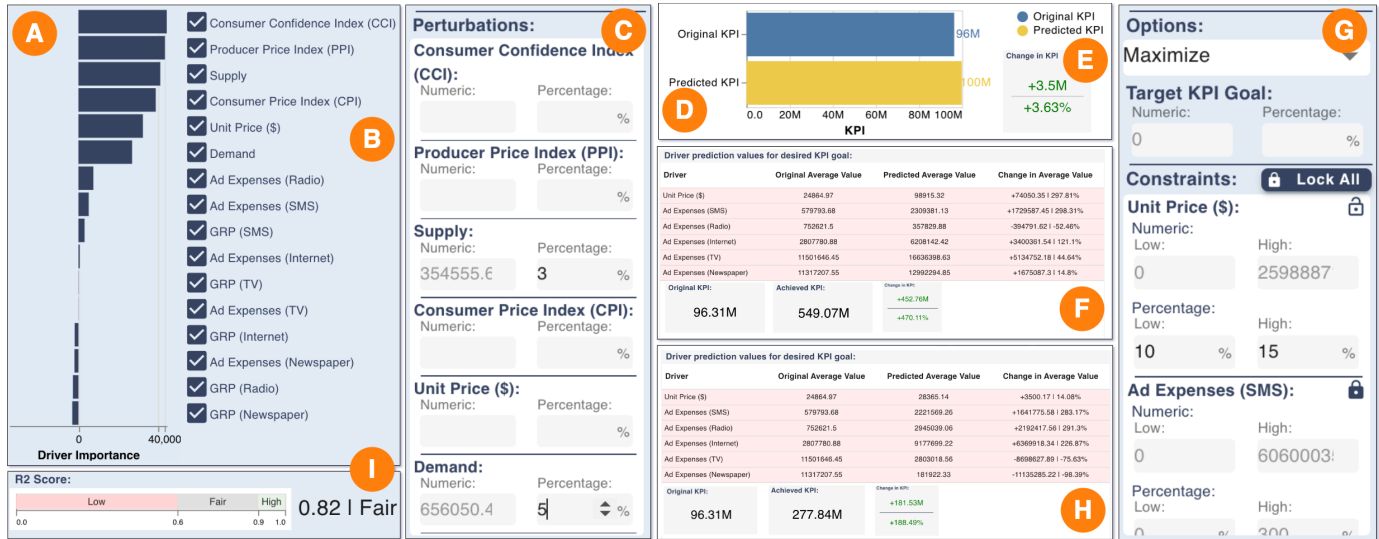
A

Consumer Confidence Index (CCI)
Producer Price Index (PPI)
Supply
Consumer Price Index (CPI)
Unit Price ($)
Demand
Ad Expenses (Radio)
Ad Expenses (SMS)
GRP (SMS)
Ad Expenses (Internet)
GRP (TV)
Ad Expenses (TV)
GRP (Internet)
Ad Expenses (Newspaper)
GRP (Radio)
GRP (Newspaper)

B

0 40,000
Driver Importance

R2 Score:
Low Fair High
0.0 0.6 0.9 1.0
0.82 | Fair

I

Perturbations:

C

Consumer Confidence Index (CCI):
Numeric: Percentage:
%

Producer Price Index (PPI):
Numeric: Percentage:
%

Supply:
Numeric: Percentage:
354555.6 3 %

Consumer Price Index (CPI):
Numeric: Percentage:
%

Unit Price ($):
Numeric: Percentage:
%

Demand:
Numeric: Percentage:
656050.4 5 %

Original KPI
Predicted KPI
Original KPI 96M
Predicted KPI 100M
0.0 20M 40M 60M 80M 100M
KPI

D

E

Change in KPI
+3.5M
+3.63%

Driver prediction values for desired KPI goal:

| Driver | Original Average Value | Predicted Average Value | Change in Average Value |
|---|---|---|---|
| Unit Price ($) | 24864.97 | 98915.32 | +74050.35 \| 297.81% |
| Ad Expenses (SMS) | 579793.68 | 2309381.13 | +1729587.45 \| 298.31% |
| Ad Expenses (Radio) | 752621.5 | 357829.88 | -394791.62 \| -52.46% |
| Ad Expenses (Internet) | 2807780.88 | 6208142.42 | +3400361.54 \| 121.1% |
| Ad Expenses (TV) | 11501646.45 | 16636398.63 | +5134752.18 \| 44.64% |
| Ad Expenses (Newspaper) | 11317207.55 | 12992294.85 | +1675087.3 \| 14.8% |

Original KPI: 96.31M
Achieved KPI: 549.07M
Change in KPI: +452.76M +470.11%

F

Driver prediction values for desired KPI goal:

| Driver | Original Average Value | Predicted Average Value | Change in Average Value |
|---|---|---|---|
| Unit Price ($) | 24864.97 | 28365.14 | +3500.17 \| 14.08% |
| Ad Expenses (SMS) | 579793.68 | 2221569.26 | +1641775.58 \| 283.17% |
| Ad Expenses (Radio) | 752621.5 | 2945039.06 | +2192417.56 \| 291.3% |
| Ad Expenses (Internet) | 2807780.88 | 9177699.22 | +6369918.34 \| 226.87% |
| Ad Expenses (TV) | 11501646.45 | 2803018.56 | -8698627.89 \| -75.63% |
| Ad Expenses (Newspaper) | 11317207.55 | 181922.33 | -11135285.22 \| -98.39% |

Original KPI: 96.31M
Achieved KPI: 277.84M
Change in KPI: +181.53M +188.49%

H

Options:

G

Maximize

Target KPI Goal:
Numeric: Percentage:
0 %

Constraints: Lock All

Unit Price ($):
Numeric:
Low: High:
0 2598887

Percentage:
Low: High:
10 % 15 %

Ad Expenses (SMS):
Numeric:
Low: High:
0 6060003

Percentage:
Low: High:
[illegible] 300